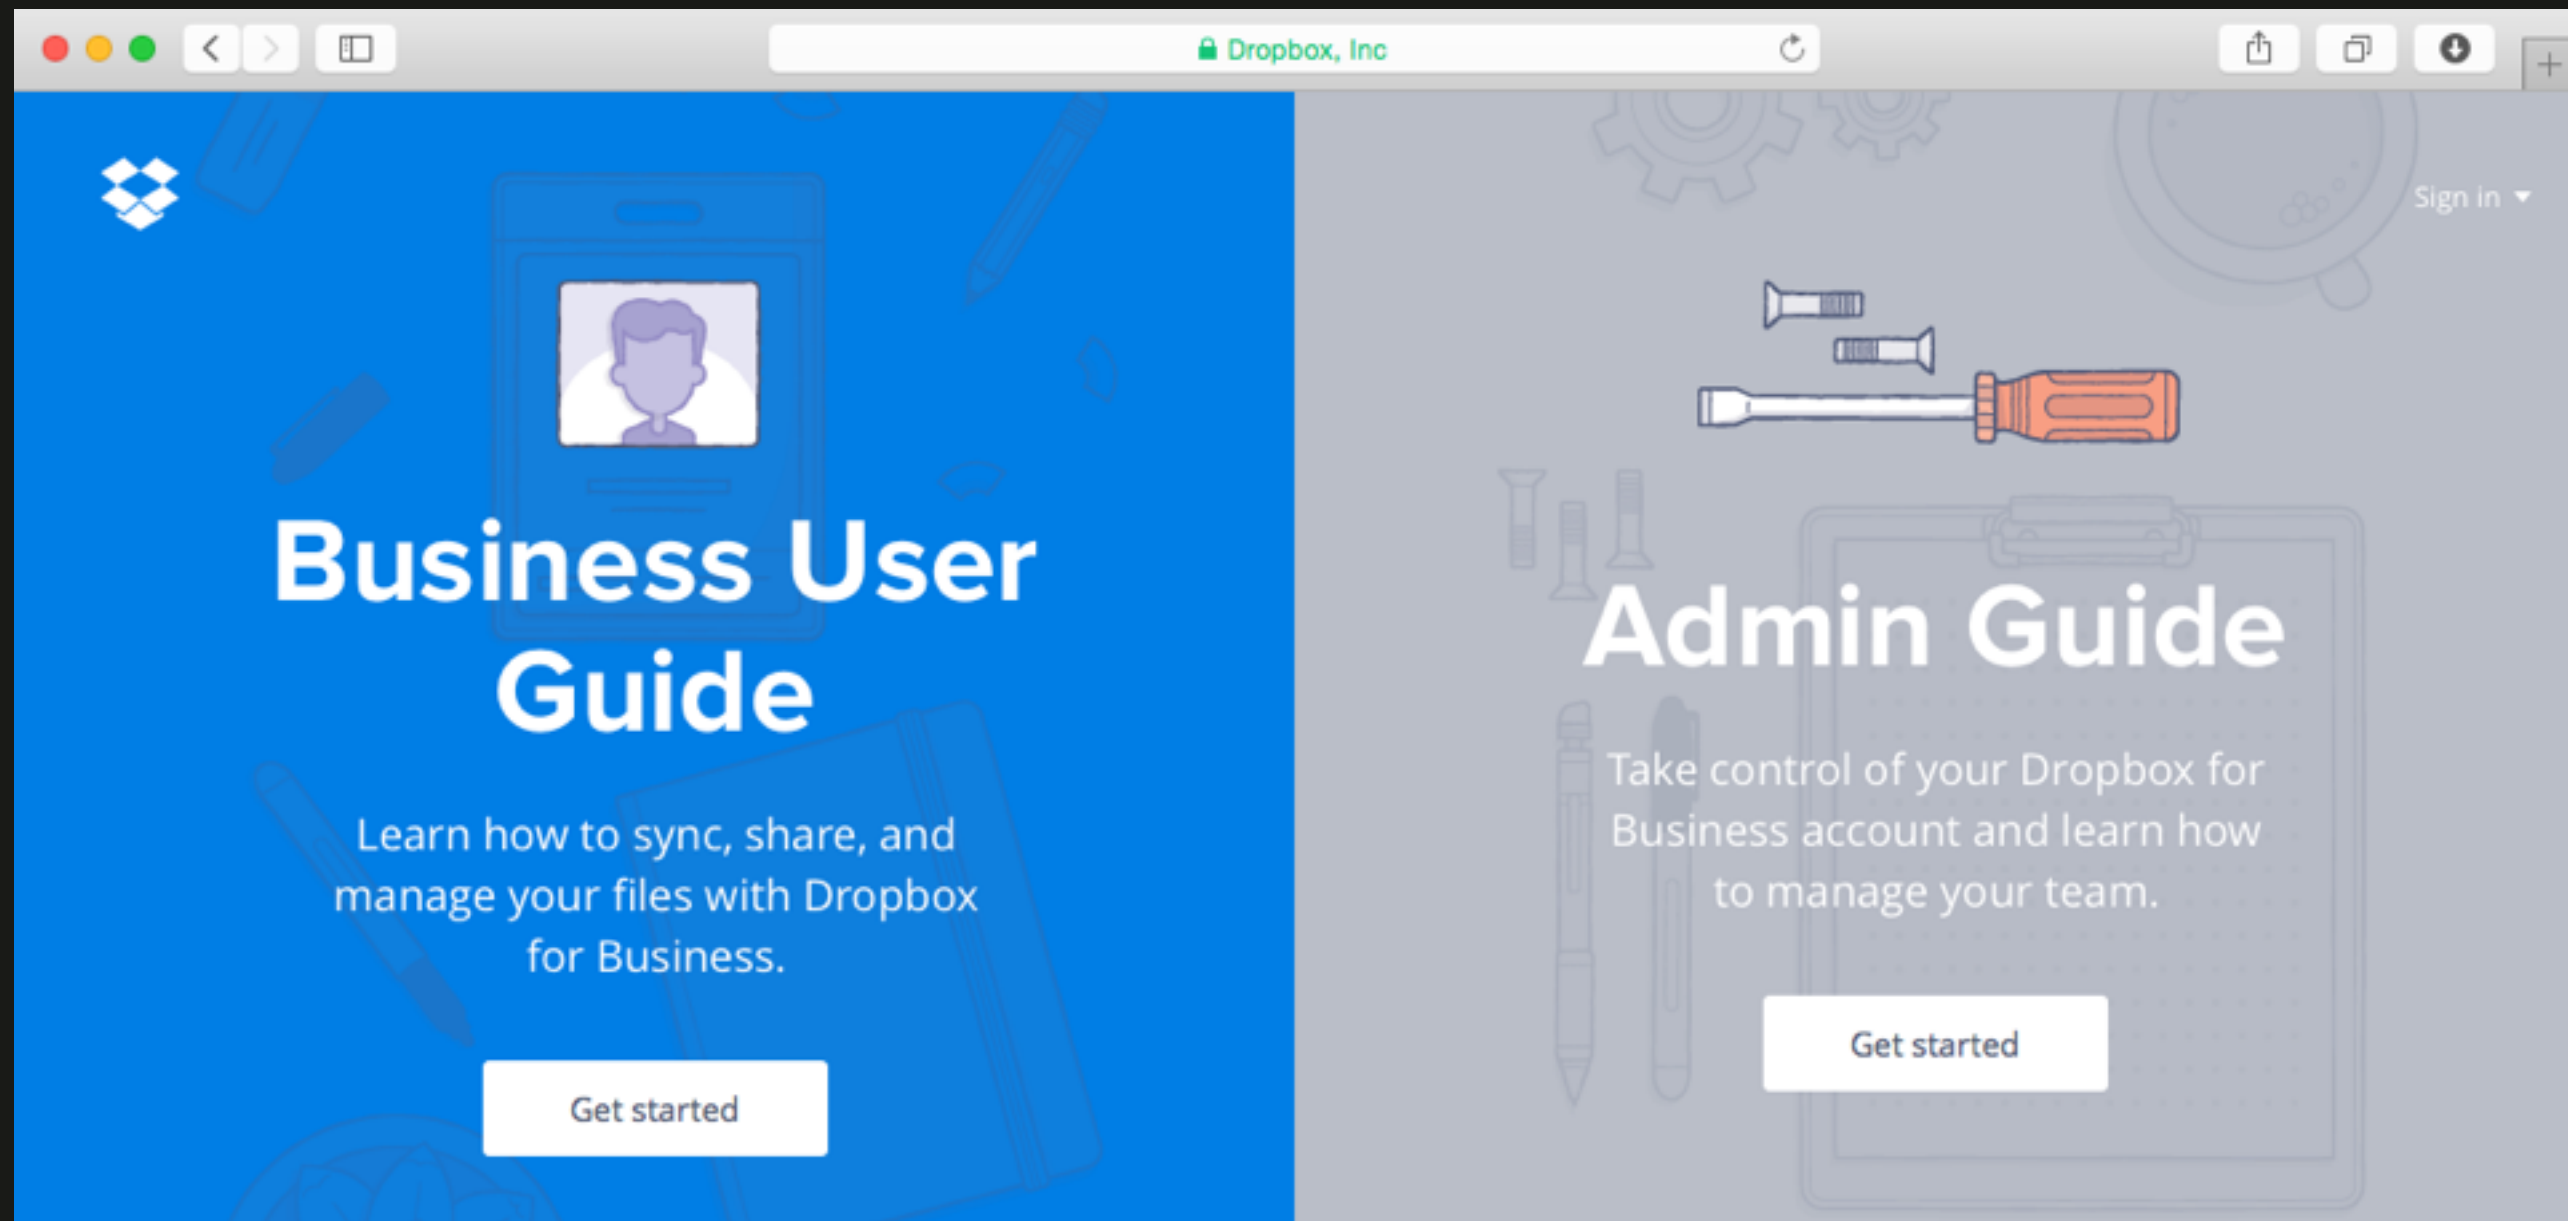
Dropbox, Inc

Sign in

Business User Guide

Learn how to sync, share, and manage your files with Dropbox for Business.

Get started

Admin Guide

Take control of your Dropbox for Business account and learn how to manage your team.

Get started